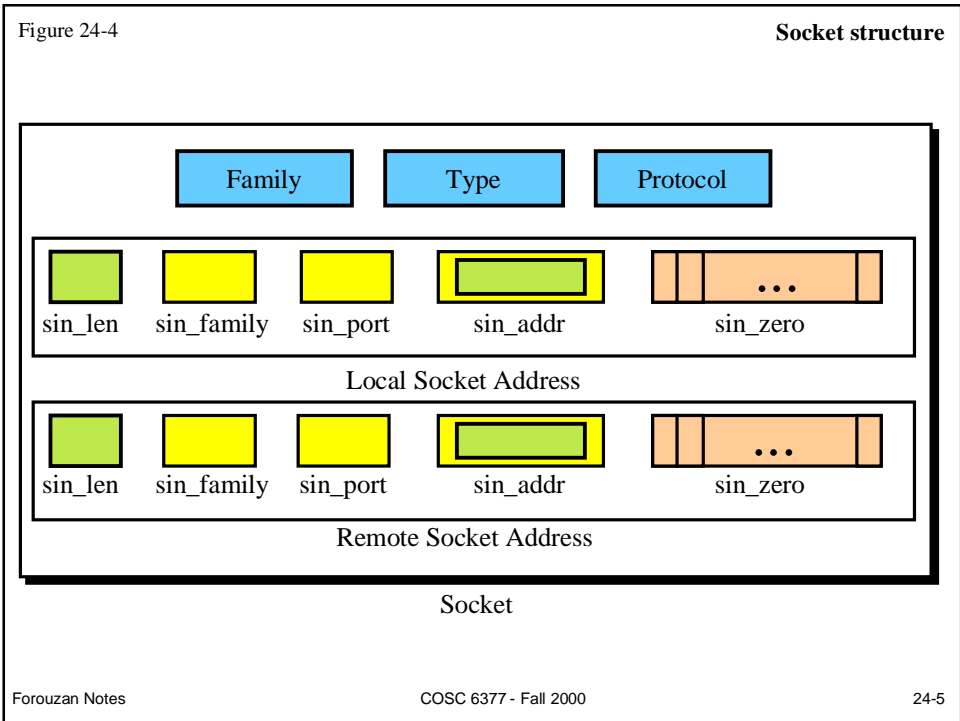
Figure 24-4

Socket structure

Family

Type

Protocol

sin_len

sin_family

sin_port

sin_addr

...

sin_zero

Local Socket Address

sin_len

sin_family

sin_port

sin_addr

...

sin_zero

Remote Socket Address

Socket

Forouzan Notes

COSC 6377 - Fall 2000

24-5